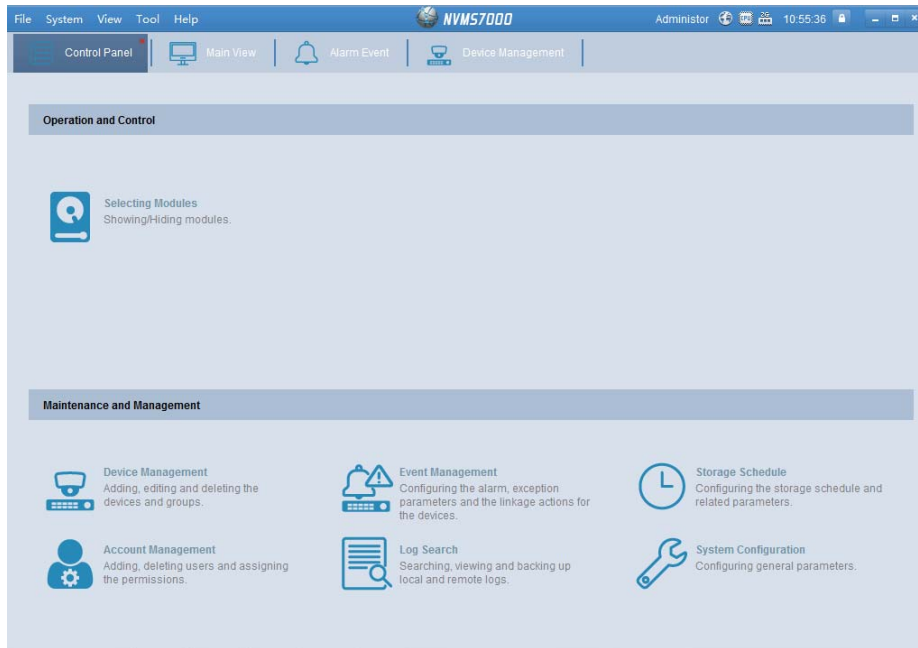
File System View Tool Help

NVMS7000

Administor 10:55:36

Control Panel

Main View

Alarm Event

Device Management

Operation and Control

Selecting Modules
Showing/Hiding modules.

Maintenance and Management

Device Management
Adding, editing and deleting the devices and groups.

Event Management
Configuring the alarm, exception parameters and the linkage actions for the devices.

Storage Schedule
Configuring the storage schedule and related parameters.

Account Management
Adding, deleting users and assigning the permissions.

Log Search
Searching, viewing and backing up local and remote logs.

System Configuration
Configuring general parameters.